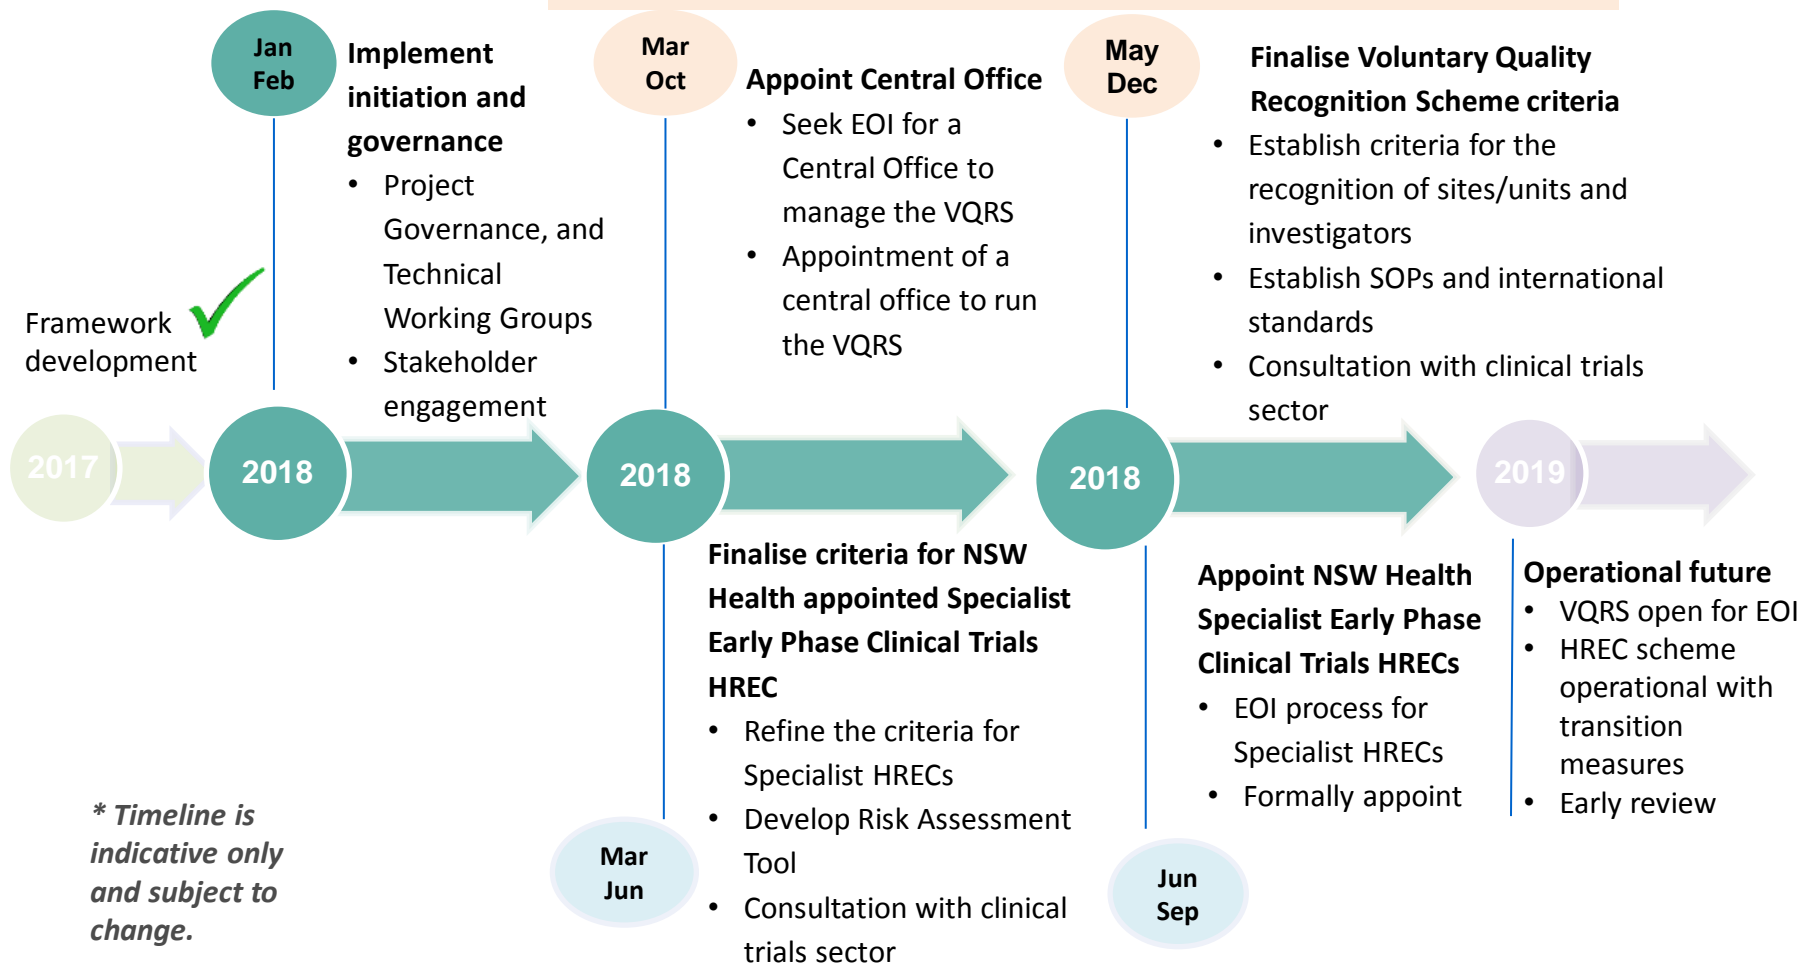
Jan
Feb

Implement initiation and governance
• Project Governance, and Technical Working Groups
• Stakeholder engagement

Mar
Oct

Appoint Central Office
• Seek EOI for a Central Office to manage the VQRS
• Appointment of a central office to run the VQRS

May
Dec

Finalise Voluntary Quality Recognition Scheme criteria
• Establish criteria for the recognition of sites/units and investigators
• Establish SOPs and international standards
• Consultation with clinical trials sector

Framework development

2017

2018

2018

2018

2019

Finalise criteria for NSW Health appointed Specialist Early Phase Clinical Trials HREC
• Refine the criteria for Specialist HRECs
• Develop Risk Assessment Tool
• Consultation with clinical trials sector

Appoint NSW Health Specialist Early Phase Clinical Trials HRECs
• EOI process for Specialist HRECs
• Formally appoint

Operational future
• VQRS open for EOI
• HREC scheme operational with transition measures
• Early review

* Timeline is indicative only and subject to change.

Mar
Jun

Jun
Sep